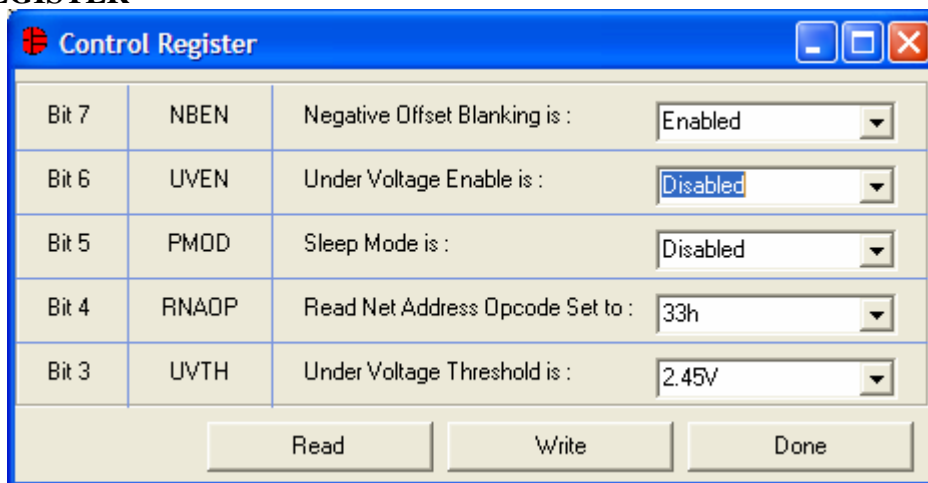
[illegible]

Control Register

| Bit 7 | NBEN | Negative Offset Blanking is : | Enabled |
|---|---|---|---|
| Bit 6 | UVEN | Under Voltage Enable is : | Disabled |
| Bit 5 | PMOD | Sleep Mode is : | Disabled |
| Bit 4 | RNAOP | Read Net Address Opcode Set to : | 33h |
| Bit 3 | UVTH | Under Voltage Threshold is : | 2.45V |

Read Write Done